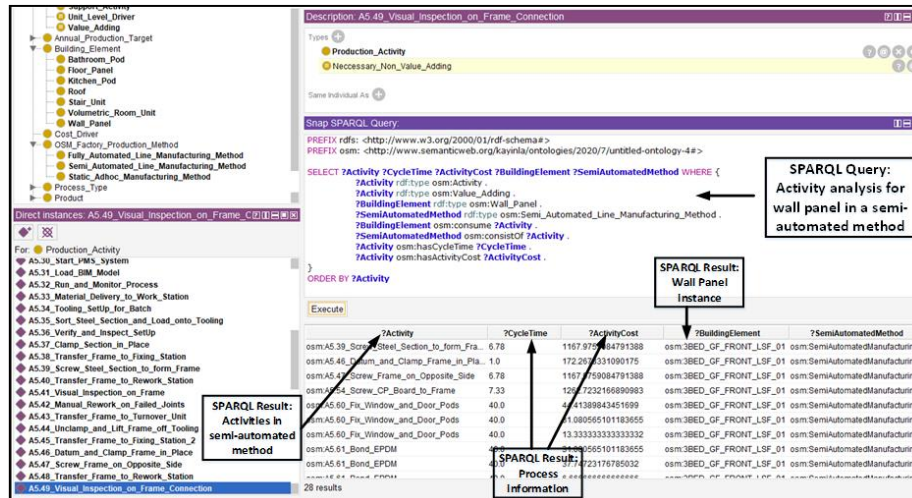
Support_Activity
Unit_Level_Driver
Value_Adding
Annual_Production_Target
Building_Element
Bathroom_Pod
Floor_Panel
Kitchen_Pod
Roof
Stair_Unit
Volumetric_Room_Unit
Wall_Panel
Cost_Driver
OSM_Factory_Production_Method
Fully_Automated_Line_Manufacturing_Method
Semi_Automated_Line_Manufacturing_Method
Static_Adhoc_Manufacturing_Method
Process_Type
Product

Direct instances: A5.49_Visual_Inspection_on_Frame_C

For: Production_Activity

A5.30_Start_PMS_System
A5.31_Load_BIM_Model
A5.32_Run_and_Monitor_Process
A5.33_Material_Delivery_to_Work_Station
A5.34_Tooling_SetUp_for_Batch
A5.35_Sort_Steel_Section_and_Load_onto_Tooling
A5.36_Verify_and_Inspect_SetUp
A5.37_Clamp_Section_in_Place
A5.38_Transfer_Frame_to_Fixing_Station
A5.39_Screw_Steel_Section_to_form_Frame
A5.40_Transfer_Frame_to_Rework_Station
A5.41_Visual_Inspection_on_Frame
A5.42_Manual_Rework_on_Failed_Joints
A5.43_Transfer_Frame_to_Turnover_Unit
A5.44_Unclamp_and_Lift_Frame_off_Tooling
A5.45_Transfer_Frame_to_Fixing_Station_2
A5.46_Datum_and_Clamp_Frame_in_Place
A5.47_Screw_Frame_on_Opposite_Side
A5.48_Transfer_Frame_to_Rework_Station
A5.49_Visual_Inspection_on_Frame_Connection

SPARQL Result: Activities in semi-automated method

Description: A5.49_Visual_Inspection_on_Frame_Connection

Types
Production_Activity
Neccessary_Non_Value_Adding

Same Individual As

Snap SPARQL Query:
PREFIX rdfs: <http://www.w3.org/2000/01/rdf-schema#>
PREFIX osm: <http://www.semanticweb.org/kayinla/ontologies/2020/7/untitled-ontology-4#>

SELECT ?Activity ?CycleTime ?ActivityCost ?BuildingElement ?SemiAutomatedMethod WHERE {
?Activity rdf:type osm:Activity .
?Activity rdf:type osm:Value_Adding .
?BuildingElement rdf:type osm:Wall_Panel .
?SemiAutomatedMethod rdf:type osm:Semi_Automated_Line_Manufacturing_Method .
?BuildingElement osm:consume ?Activity .
?SemiAutomatedMethod osm:consistOf ?Activity .
?Activity osm:hasCycleTime ?CycleTime .
?Activity osm:hasActivityCost ?ActivityCost .
}
ORDER BY ?Activity

SPARQL Query: Activity analysis for wall panel in a semi-automated method

SPARQL Result: Wall Panel Instance

Execute

| ?Activity | ?CycleTime | ?ActivityCost | ?BuildingElement | ?SemiAutomatedMethod |
|---|---|---|---|---|
| osm:A5.39_Screw_Steel_Section_to_form_Fra... | 6.78 | 1167.9784791388 | osm:3BED_GF_FRONT_LSF_01 | osm:SemiAutomatedManufacturin |
| osm:A5.46_Datum_and_Clamp_Frame_in_Pla... | 1.0 | 172.2673331090175 | osm:3BED_GF_FRONT_LSF_01 | osm:SemiAutomatedManufacturin |
| osm:A5.47_Screw_Frame_on_Opposite_Side | 6.78 | 1167.9759084791388 | osm:3BED_GF_FRONT_LSF_01 | osm:SemiAutomatedManufacturin |
| osm:A5.54_Screw_CP_Board_to_Frame | 7.33 | 1262.7232166890983 | osm:3BED_GF_FRONT_LSF_01 | osm:SemiAutomatedManufacturin |
| osm:A5.60_Fix_Window_and_Door_Pods | 40.0 | 4441389843451699 | osm:3BED_GF_FRONT_LSF_01 | osm:SemiAutomatedManufacturin |
| osm:A5.60_Fix_Window_and_Door_Pods | 40.0 | 81.080565101183655 | osm:3BED_GF_FRONT_LSF_01 | osm:SemiAutomatedManufacturin |
| osm:A5.60_Fix_Window_and_Door_Pods | 40.0 | 13.333333333333332 | osm:3BED_GF_FRONT_LSF_01 | osm:SemiAutomatedManufacturin |
| osm:A5.61_Bond_EPDM | 40.0 | 81.080565101183655 | osm:3BED_GF_FRONT_LSF_01 | osm:SemiAutomatedManufacturin |
| osm:A5.61_Bond_EPDM | 40.0 | 37.74723176785032 | osm:3BED_GF_FRONT_LSF_01 | osm:SemiAutomatedManufacturin |

SPARQL Result: Process Information

28 results